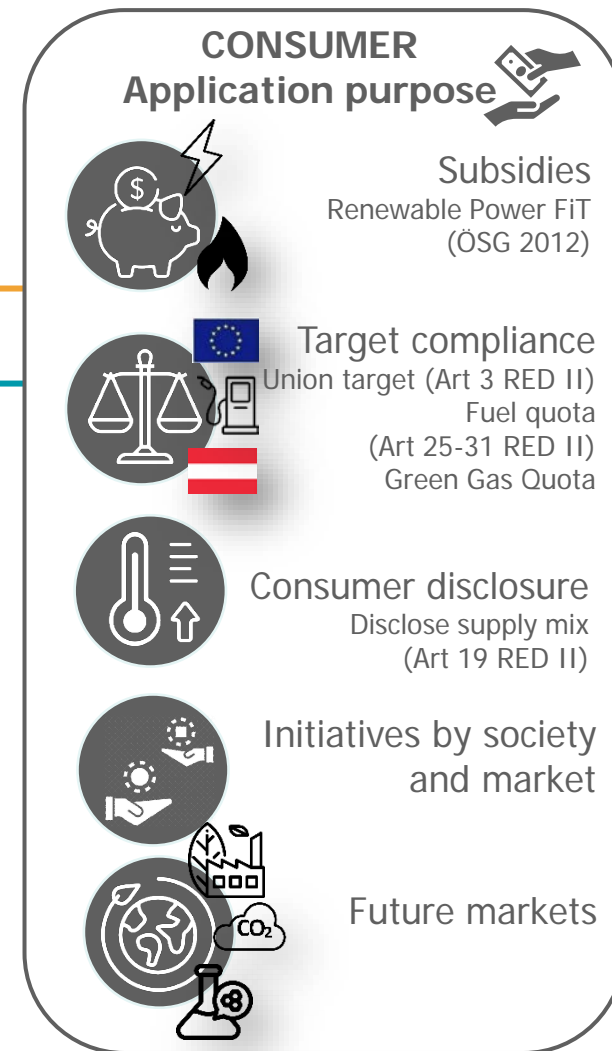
CONSUMER
Application purpose

Subsidies
Renewable Power FiT (ÖSG 2012)

Target compliance
Union target (Art 3 RED II)
Fuel quota (Art 25-31 RED II)
Green Gas Quota

$
Consumer disclosure
Disclose supply mix (Art 19 RED II)

Initiatives by society and market

$CO_2$
Future markets